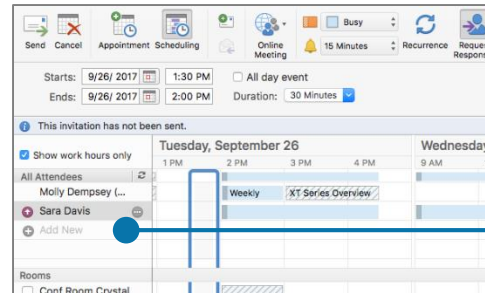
Send Cancel Appointment Scheduling Online Meeting Busy 15 Minutes Recurrence Request Respons

Starts: 9/26/ 2017 1:30 PM All day event

Ends: 9/26/ 2017 2:00 PM Duration: 30 Minutes

This invitation has not been sent.

Show work hours only

Tuesday, September 26

Wednesday

1 PM 2 PM 3 PM 4 PM 9 AM

All Attendees

Molly Dempsey (...

Weekly XT Series Overview

Sara Davis

Add New

Rooms

Conf Room Crystal